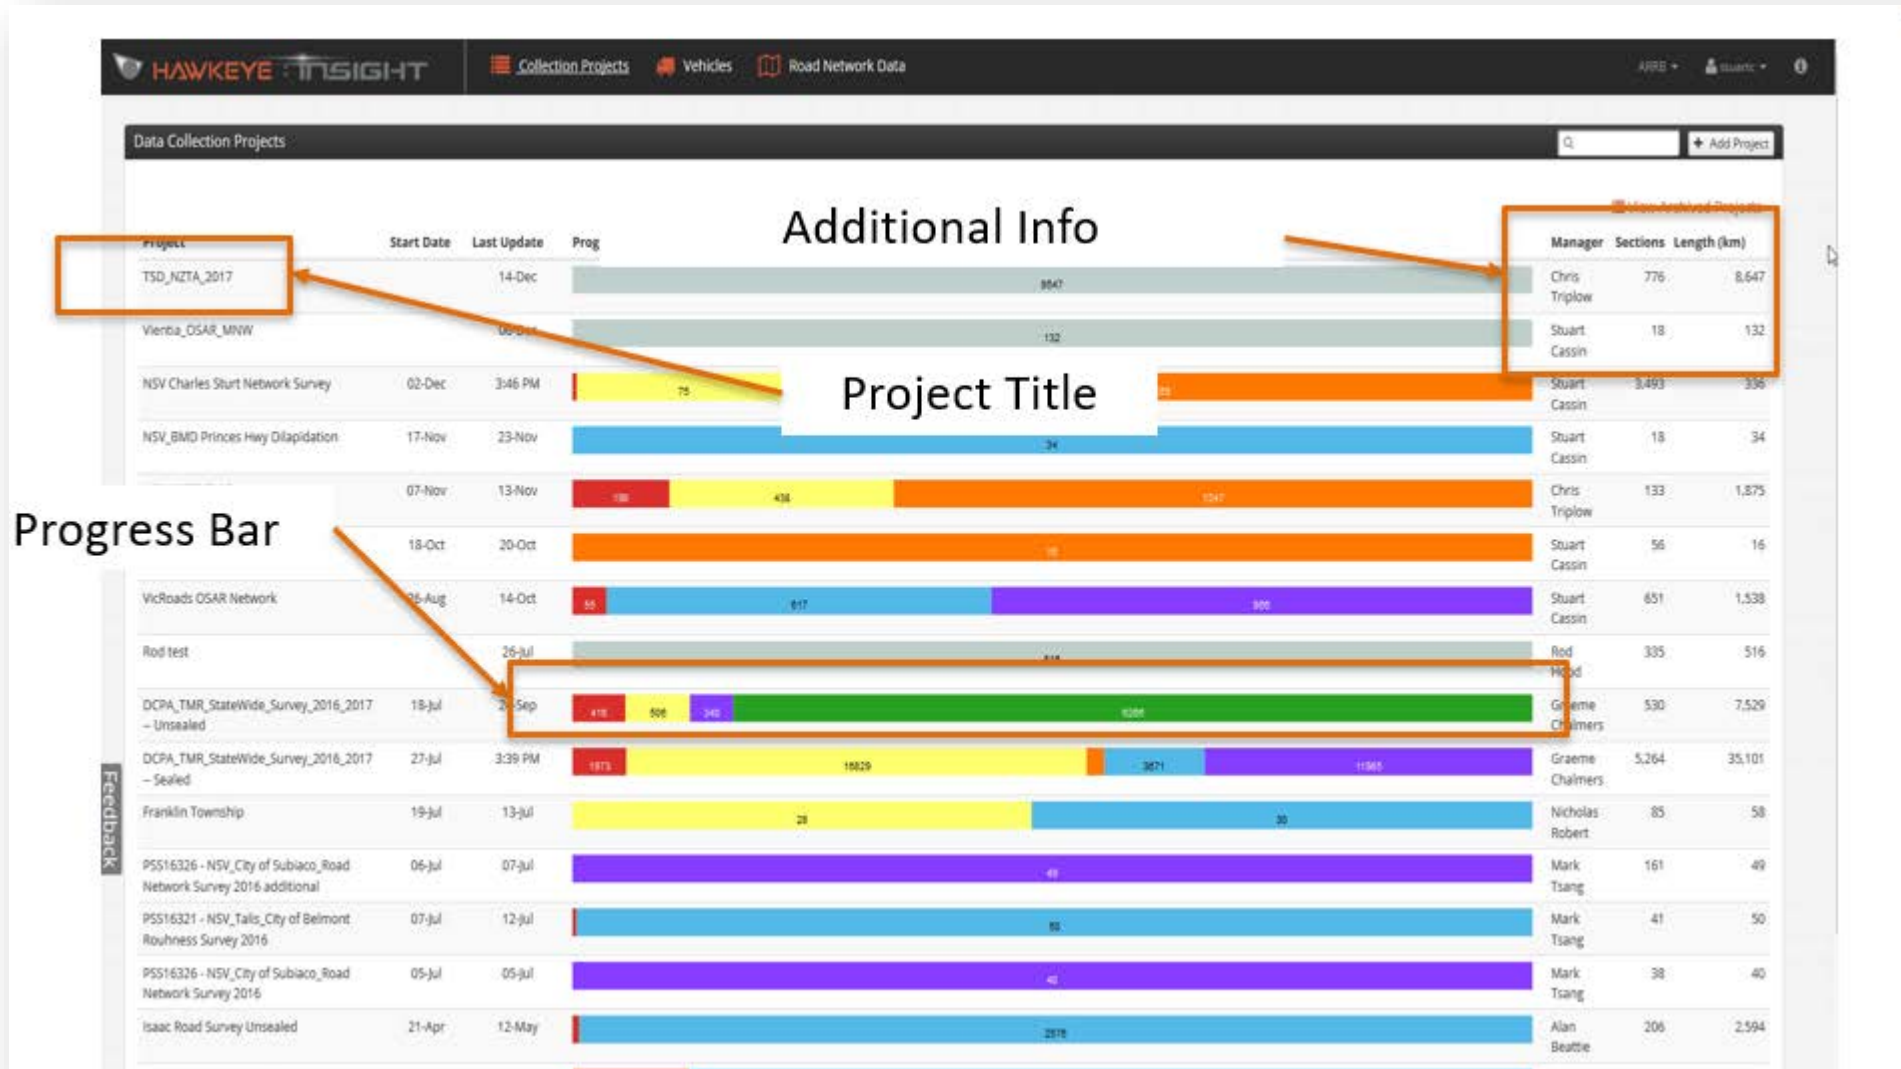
HAWKEYE INSIGHT Collection Projects Vehicles Road Network Data ARRB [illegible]

Data Collection Projects

+ Add Project

Additional Info

Project Title

Progress Bar

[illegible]

| Project | Start Date | Last Update | Prog | Manager | Sections | Length (km) |
|---|---|---|---|---|---|---|
| TSD_NZTA_2017 | | 14-Dec | 8647 | Chris Triplow | 776 | 8,647 |
| Vienna_OSAR_MNW | | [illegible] | 132 | Stuart Cassin | 18 | 132 |
| NSV Charles Sturt Network Survey | 02-Dec | 3:46 PM | 75 | Stuart Cassin | 3,493 | 336 |
| NSV_BMD Princes Hwy Dilapidation | 17-Nov | 23-Nov | 34 | Stuart Cassin | 18 | 34 |
| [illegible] | 07-Nov | 13-Nov | 198 436 1247 | Chris Triplow | 133 | 1,875 |
| | 18-Oct | 20-Oct | 16 | Stuart Cassin | 56 | 16 |
| VicRoads OSAR Network | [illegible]-Aug | 14-Oct | 55 617 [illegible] | Stuart Cassin | 651 | 1,538 |
| Rod test | | 26-Jul | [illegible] | Rod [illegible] | 335 | 516 |
| DCPA_TMR_StateWide_Survey_2016_2017 – Unsealed | 18-Jul | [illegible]-Sep | 418 506 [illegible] 6286 | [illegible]eme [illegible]lmers | 530 | 7,529 |
| DCPA_TMR_StateWide_Survey_2016_2017 – Sealed | 27-Jul | 3:39 PM | 1973 16829 3871 11565 | Graeme Chalmers | 5,264 | 35,101 |
| Franklin Township | 19-Jul | 13-Jul | 28 30 | Nicholas Robert | 85 | 58 |
| PSS16326 - NSV_City of Subiaco_Road Network Survey 2016 additional | 06-Jul | 07-Jul | 49 | Mark Tsang | 161 | 49 |
| PSS16321 - NSV_Tails_City of Belmont Rouhness Survey 2016 | 07-Jul | 12-Jul | 50 | Mark Tsang | 41 | 50 |
| PSS16326 - NSV_City of Subiaco_Road Network Survey 2016 | 05-Jul | 05-Jul | 40 | Mark Tsang | 38 | 40 |
| Isaac Road Survey Unsealed | 21-Apr | 12-May | 2576 | Alan Beattie | 206 | 2,594 |

Feedback